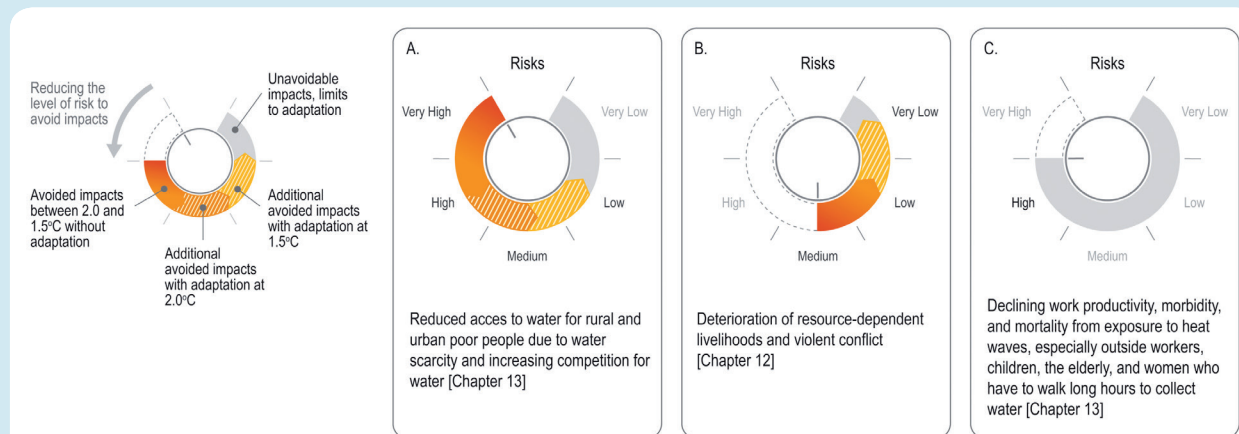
Reducing the level of risk to avoid impacts

Unavoidable impacts, limits to adaptation

Avoided impacts between 2.0 and 1.5°C without adaptation

Additional avoided impacts with adaptation at 2.0°C

Additional avoided impacts with adaptation at 1.5°C

A.

Risks

Very High

Very Low

High

Low

Medium

Reduced acces to water for rural and urban poor people due to water scarcity and increasing competition for water [Chapter 13]

B.

Risks

Very High

Very Low

High

Low

Medium

Deterioration of resource-dependent livelihoods and violent conflict [Chapter 12]

C.

Risks

Very High

Very Low

High

Low

Medium

Declining work productivity, morbidity, and mortality from exposure to heat waves, especially outside workers, children, the elderly, and women who have to walk long hours to collect water [Chapter 13]